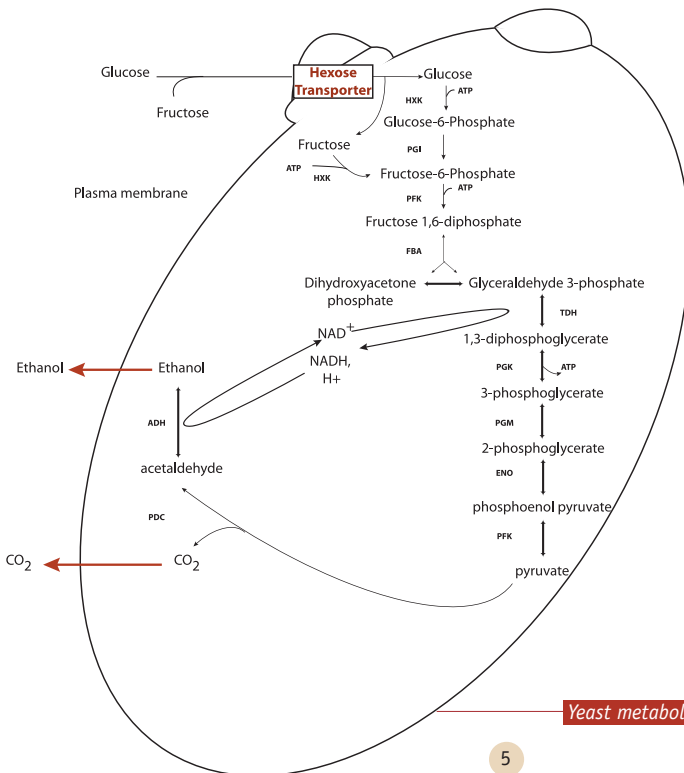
Glucose

Fructose

Hexose Transporter

Glucose

HXK

ATP

Glucose-6-Phosphate

PGI

Fructose

ATP

HXK

Fructose-6-Phosphate

PFK

ATP

Plasma membrane

Fructose 1,6-diphosphate

FBA

Dihydroxyacetone phosphate

Glyceraldehyde 3-phosphate

TDH

NAD$^+$

1,3-diphosphoglycerate

NADH, H+

Ethanol

Ethanol

PGK

ATP

3-phosphoglycerate

ADH

PGM

2-phosphoglycerate

acetaldehyde

ENO

phosphoenol pyruvate

PDC

PFK

$CO_2$

$CO_2$

pyruvate

Yeast metabol

5